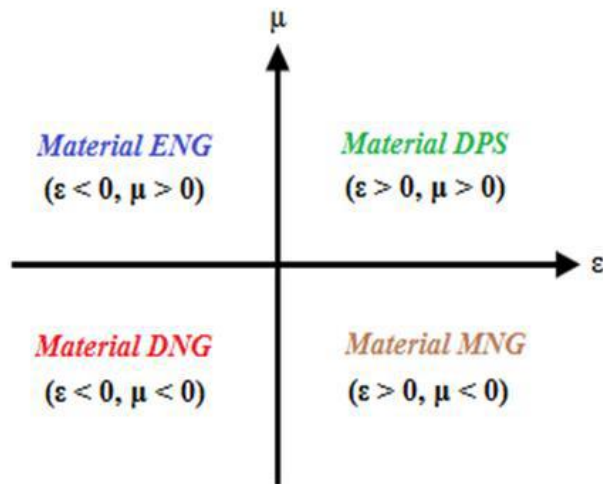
$\mu$

Material ENG
($\varepsilon < 0$, $\mu > 0$)

Material DPS
($\varepsilon > 0$, $\mu > 0$)

$\varepsilon$

Material DNG
($\varepsilon < 0$, $\mu < 0$)

Material MNG
($\varepsilon > 0$, $\mu < 0$)